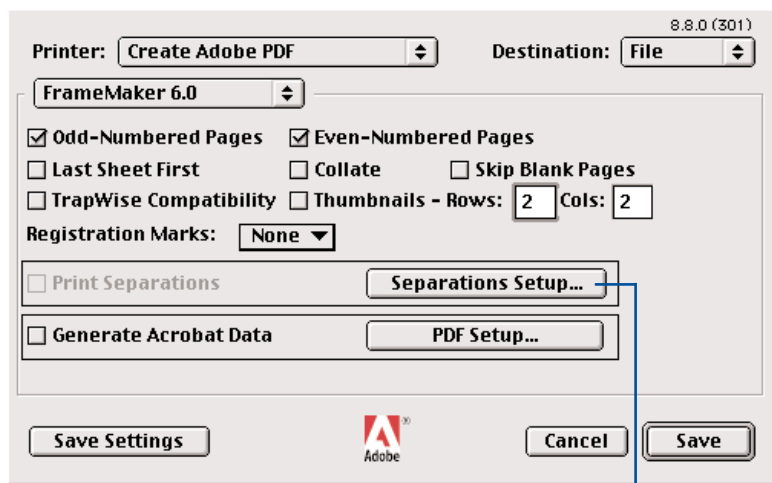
8.8.0 (301)

Printer: Create Adobe PDF

Destination: File

FrameMaker 6.0

☑ Odd-Numbered Pages ☑ Even-Numbered Pages

☐ Last Sheet First ☐ Collate ☐ Skip Blank Pages

☐ TrapWise Compatibility ☐ Thumbnails - Rows: 2 Cols: 2

Registration Marks: None

☐ Print Separations

Separations Setup...

☐ Generate Acrobat Data

PDF Setup...

Save Settings

Adobe

Cancel

Save